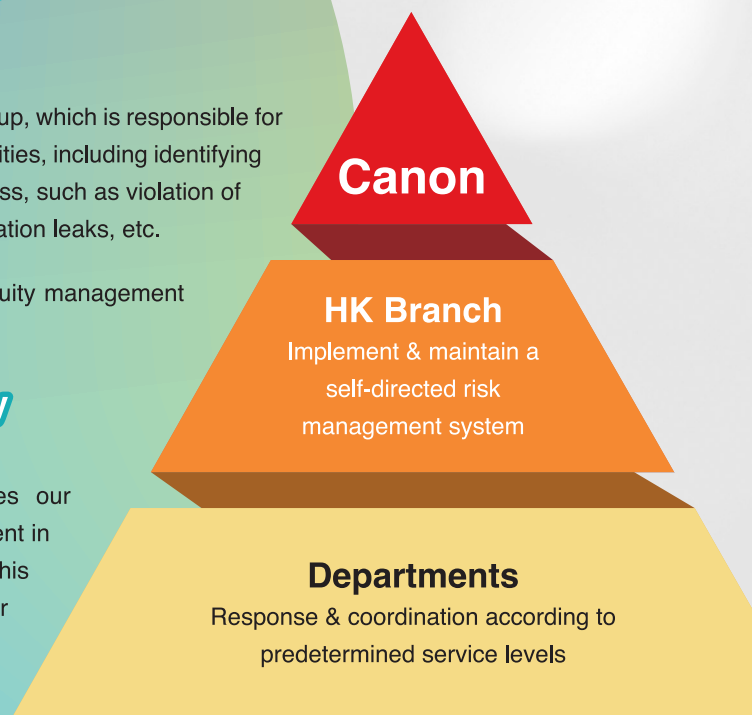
up, which is responsible for ities, including identifying ss, such as violation of ation leaks, etc.

uity management

es our ent in his r

Canon

HK Branch
Implement & maintain a self-directed risk management system

Departments
Response & coordination according to predetermined service levels